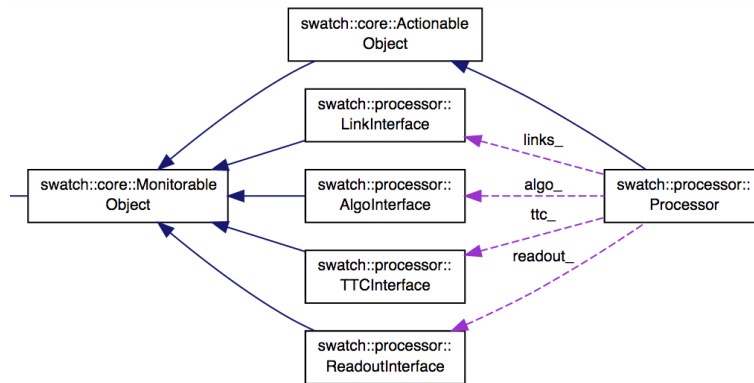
swatch::core::Actionable Object

swatch::processor:: LinkInterface

links_

swatch::core::Monitorable Object

swatch::processor:: AlgoInterface

algo_

swatch::processor:: Processor

ttc_

swatch::processor:: TTCInterface

readout_

swatch::processor:: ReadoutInterface